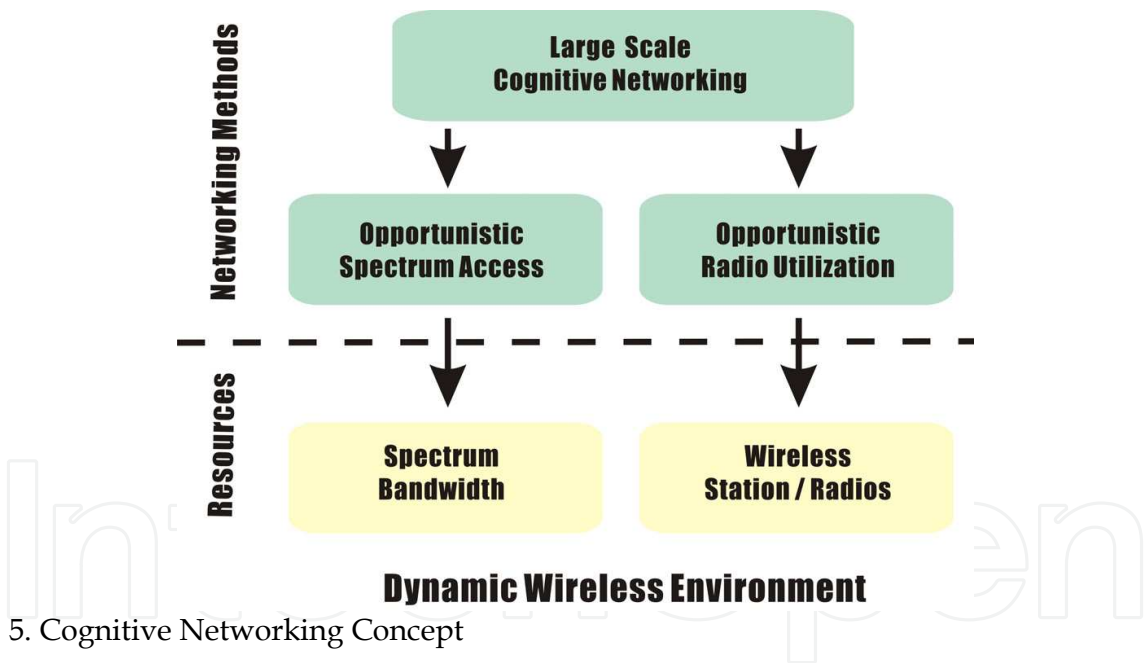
Networking Methods

Large Scale
Cognitive Networking

Opportunistic
Spectrum Access

Opportunistic
Radio Utilization

Resources

Spectrum
Bandwidth

Wireless
Station / Radios

Dynamic Wireless Environment

5. Cognitive Networking Concept